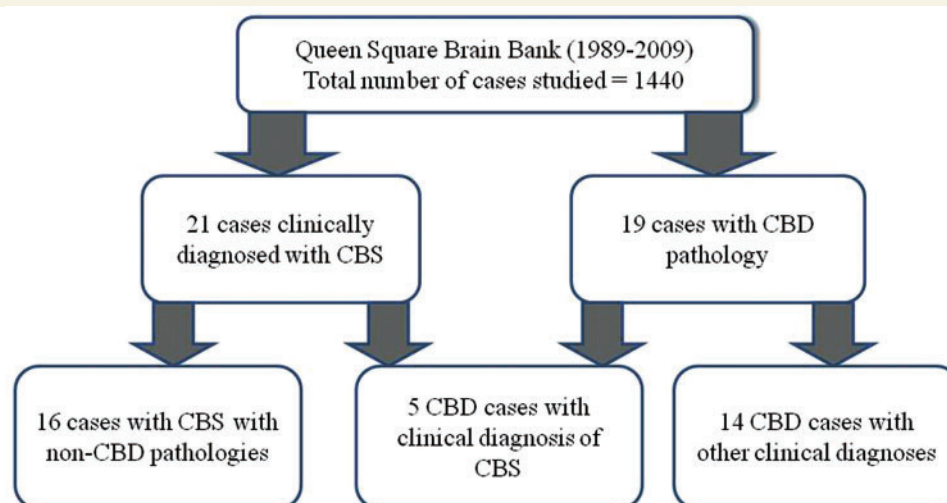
Queen Square Brain Bank (1989-2009)
Total number of cases studied = 1440

21 cases clinically diagnosed with CBS

19 cases with CBD pathology

16 cases with CBS with non-CBD pathologies

5 CBD cases with clinical diagnosis of CBS

14 CBD cases with other clinical diagnoses